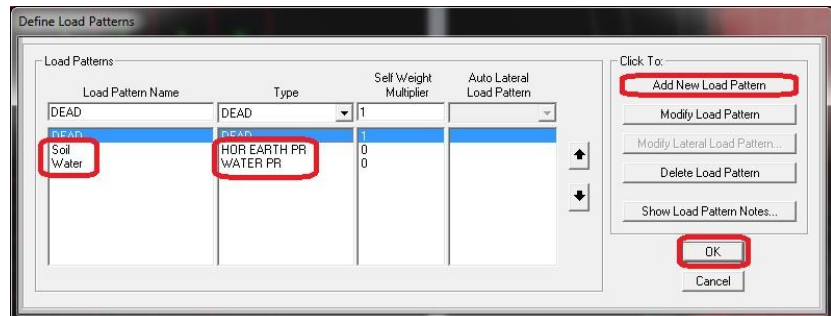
Define Load Patterns

Load Patterns

| Load Pattern Name | Type | Self Weight Multiplier | Auto Lateral Load Pattern |
|---|---|---|---|
| DEAD | DEAD | 1 | |
| DEAD | DEAD | 1 | |
| Soil | HOR EARTH PR | 0 | |
| Water | WATER PR | 0 | |

Click To:

Add New Load Pattern

Modify Load Pattern

Modify Lateral Load Pattern...

Delete Load Pattern

Show Load Pattern Notes...

OK

Cancel